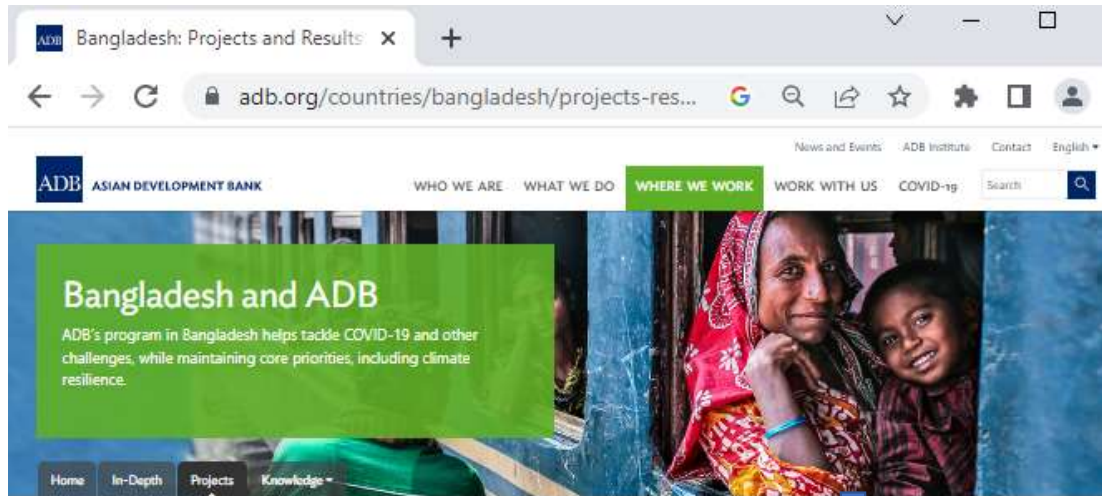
ADB Bangladesh: Projects and Results ×
+
adb.org/countries/bangladesh/projects-res...
News and Events ADB Institute Contact English ▾
ADB ASIAN DEVELOPMENT BANK
WHO WE ARE WHAT WE DO WHERE WE WORK WORK WITH US COVID-19 Search

Bangladesh and ADB

ADB's program in Bangladesh helps tackle COVID-19 and other challenges, while maintaining core priorities, including climate resilience.

Home In-Depth Projects Knowledge ▾